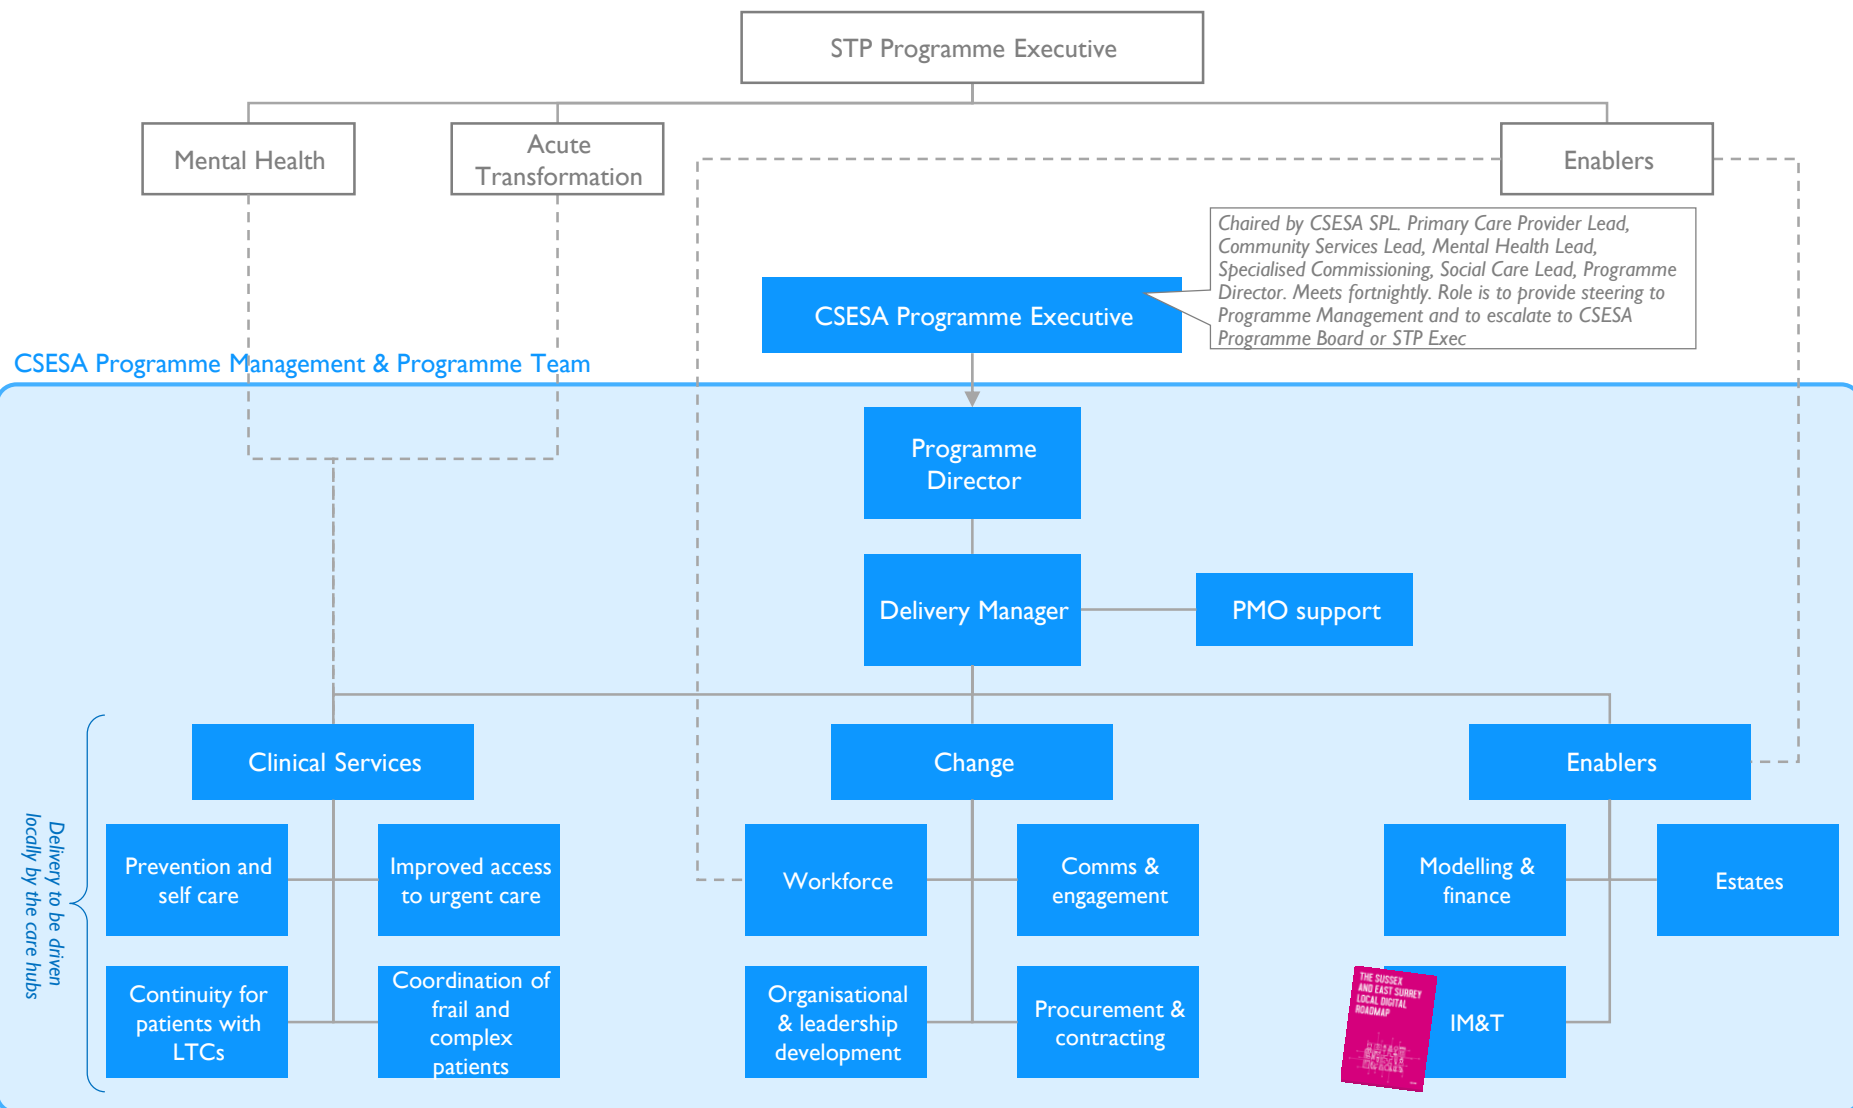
STP Programme Executive

Mental Health

Acute Transformation

Enablers

Chaired by CSESA SPL. Primary Care Provider Lead, Community Services Lead, Mental Health Lead, Specialised Commissioning, Social Care Lead, Programme Director. Meets fortnightly. Role is to provide steering to Programme Management and to escalate to CSESA Programme Board or STP Exec

CSESA Programme Executive

CSESA Programme Management & Programme Team

Programme Director

Delivery Manager

PMO support

Delivery to be driven locally by the care hubs

Clinical Services

Change

Enablers

Prevention and self care

Improved access to urgent care

Workforce

Comms & engagement

Modelling & finance

Estates

Continuity for patients with LTCs

Coordination of frail and complex patients

Organisational & leadership development

Procurement & contracting

THE SUSSEX AND EAST SURREY LOCAL DIGITAL ROADMAP

IM&T